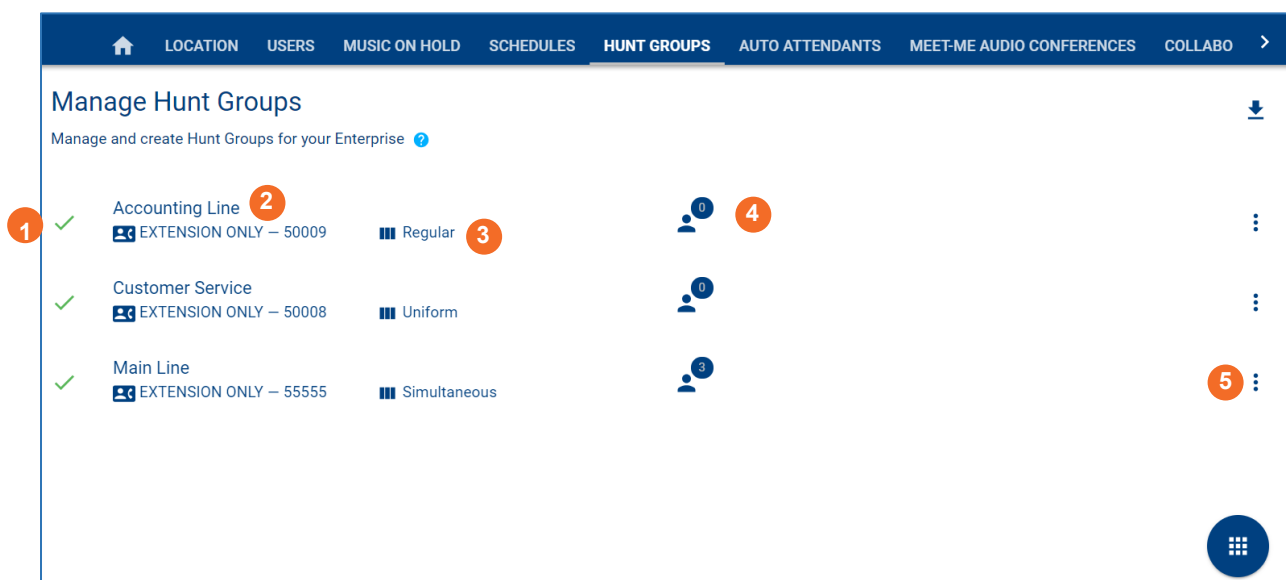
LOCATION USERS MUSIC ON HOLD SCHEDULES HUNT GROUPS AUTO ATTENDANTS MEET-ME AUDIO CONFERENCES COLLABO

Manage Hunt Groups

Manage and create Hunt Groups for your Enterprise

1

Accounting Line 2
EXTENSION ONLY — 50009
Regular 3
0 4

Customer Service
EXTENSION ONLY — 50008
Uniform
0

Main Line
EXTENSION ONLY — 55555
Simultaneous
3
5